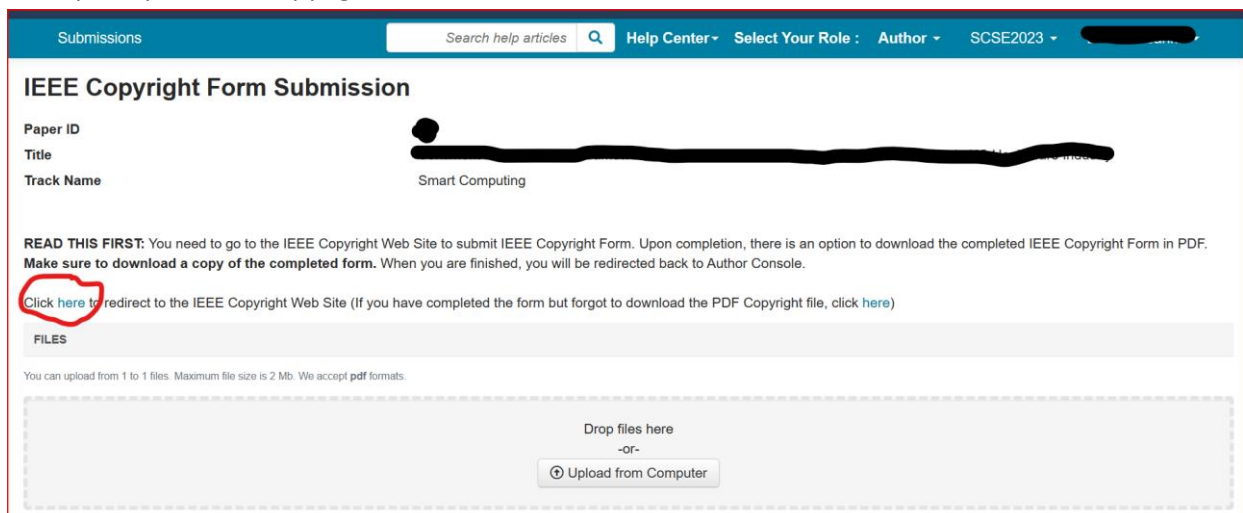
Submissions

Search help articles

Help Center ▾ Select Your Role : Author ▾ SCSE2023 ▾ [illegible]

IEEE Copyright Form Submission

| | |
|---|---|
| Paper ID | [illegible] |
| Title | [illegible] |
| Track Name | Smart Computing |

READ THIS FIRST: You need to go to the IEEE Copyright Web Site to submit IEEE Copyright Form. Upon completion, there is an option to download the completed IEEE Copyright Form in PDF. Make sure to download a copy of the completed form. When you are finished, you will be redirected back to Author Console.

Click here to redirect to the IEEE Copyright Web Site (If you have completed the form but forgot to download the PDF Copyright file, click here)

FILES

You can upload from 1 to 1 files. Maximum file size is 2 Mb. We accept pdf formats.

Drop files here
-or-
Upload from Computer